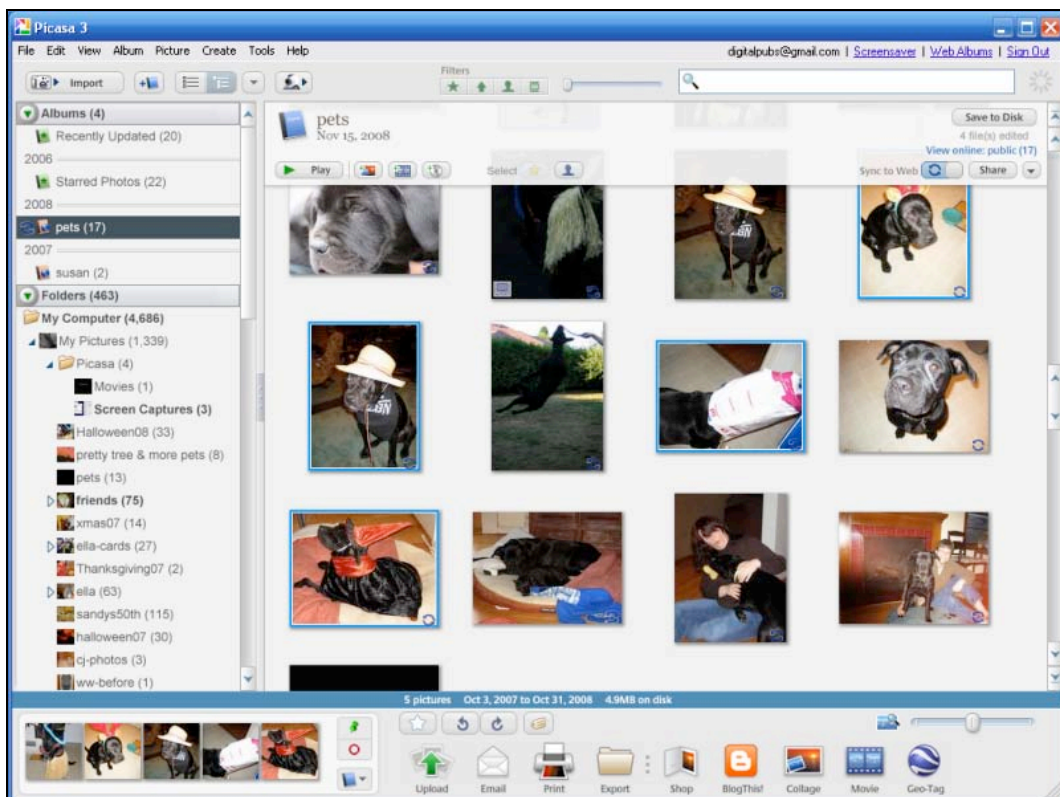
Picasa 3

File Edit View Album Picture Create Tools Help

digitalpubs@gmail.com | Screensaver | Web Albums | Sign Out

Import

Filters

Albums (4)
Recently Updated (20)
2006
Starred Photos (22)
2008
pets (17)
2007
susan (2)
Folders (463)
My Computer (4,686)
My Pictures (1,339)
Picasa (4)
Movies (1)
Screen Captures (3)
Halloween08 (33)
pretty tree & more pets (8)
pets (13)
friends (75)
xmas07 (14)
ella-cards (27)
Thanksgiving07 (2)
ella (63)
sandys50th (115)
halloween07 (30)
cj-photos (3)
ww-before (1)

pets
Nov 15, 2008

Save to Disk
4 file(s) edited
View online: public (17)

Play

Select

Sync to Web

Share

5 pictures Oct 3, 2007 to Oct 31, 2008 4.9MB on disk

Upload Email Print Export Shop BlogThis! Collage Movie Geo-Tag